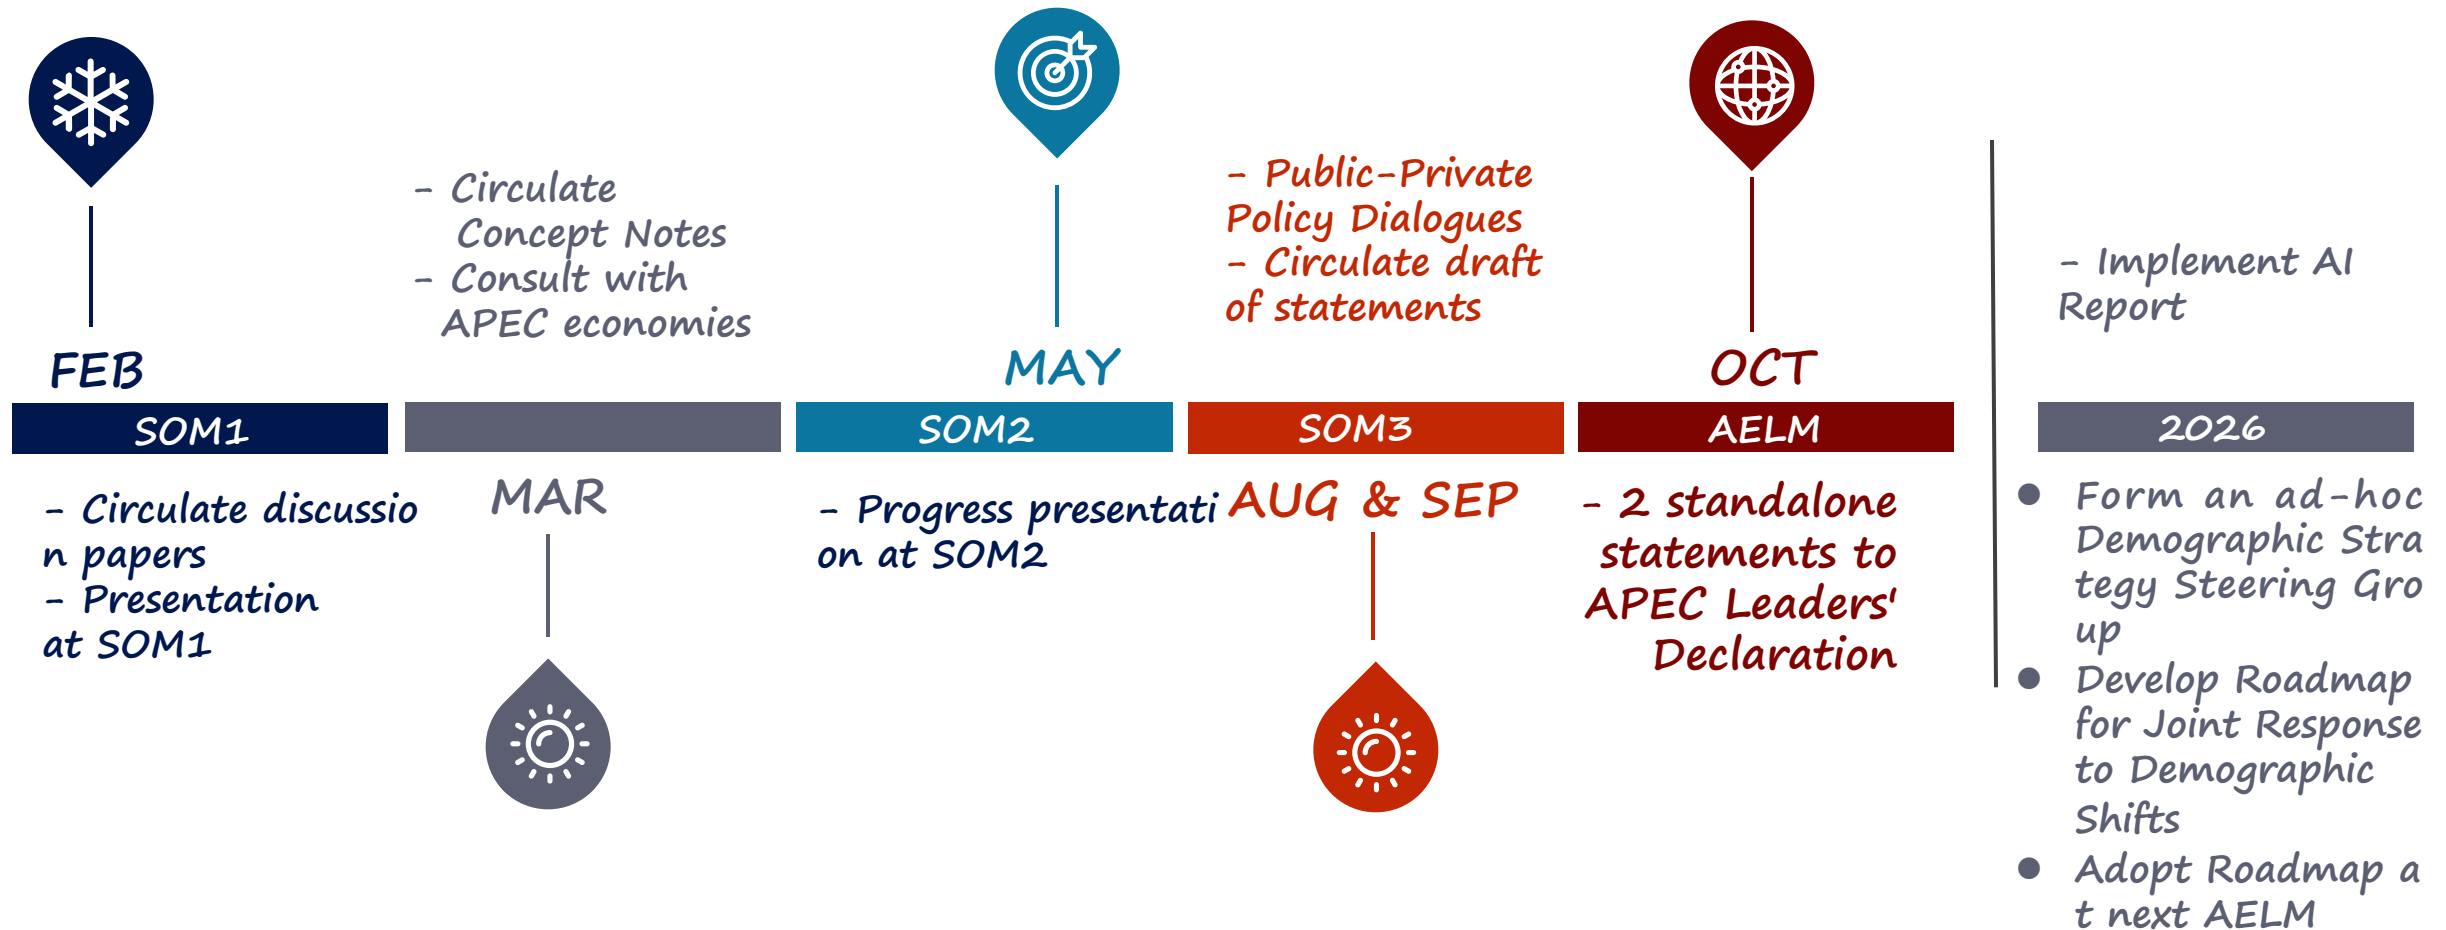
- Circulate Concept Notes
- Consult with APEC economies

- Public-Private Policy Dialogues
- Circulate draft of statements

- Implement AI Report

FEB

MAY

OCT

| SOM1 | | SOM2 | SOM3 | AELM | 2026 |
|---|---|---|---|---|---|

- Circulate discussion papers
- Presentation at SOM1

MAR

- Progress presentation at SOM2

AUG & SEP

- 2 standalone statements to APEC Leaders' Declaration

- Form an ad-hoc Demographic Strategy Steering Group
- Develop Roadmap for Joint Response to Demographic Shifts
- Adopt Roadmap at next AELM